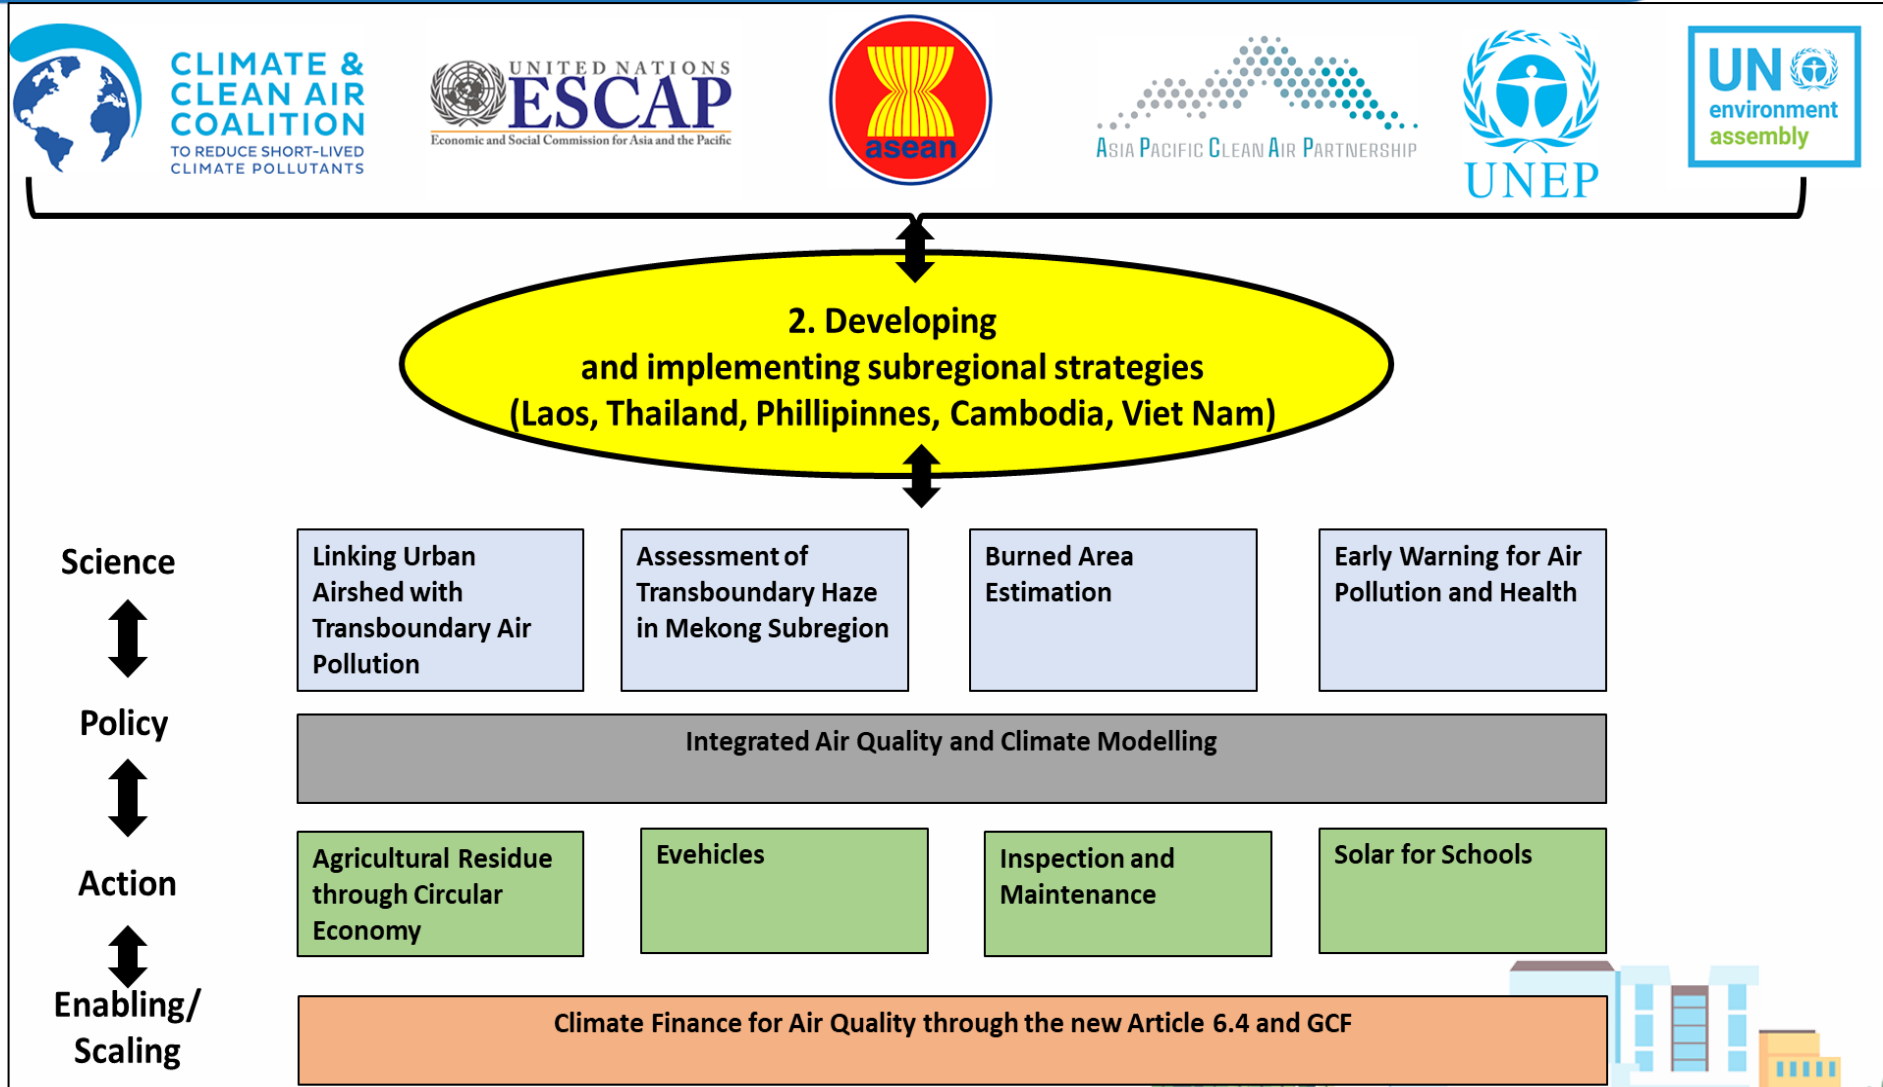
CLIMATE & CLEAN AIR COALITION
TO REDUCE SHORT-LIVED CLIMATE POLLUTANTS

UNITED NATIONS
ESCAP
Economic and Social Commission for Asia and the Pacific

asean

ASIA PACIFIC CLEAN AIR PARTNERSHIP

UNEP

UN environment assembly

2. Developing and implementing subregional strategies (Laos, Thailand, Phillipinnes, Cambodia, Viet Nam)

Science

Policy

Action

Enabling/ Scaling

Linking Urban Airshed with Transboundary Air Pollution

Assessment of Transboundary Haze in Mekong Subregion

Burned Area Estimation

Early Warning for Air Pollution and Health

Integrated Air Quality and Climate Modelling

Agricultural Residue through Circular Economy

Evehicles

Inspection and Maintenance

Solar for Schools

Climate Finance for Air Quality through the new Article 6.4 and GCF